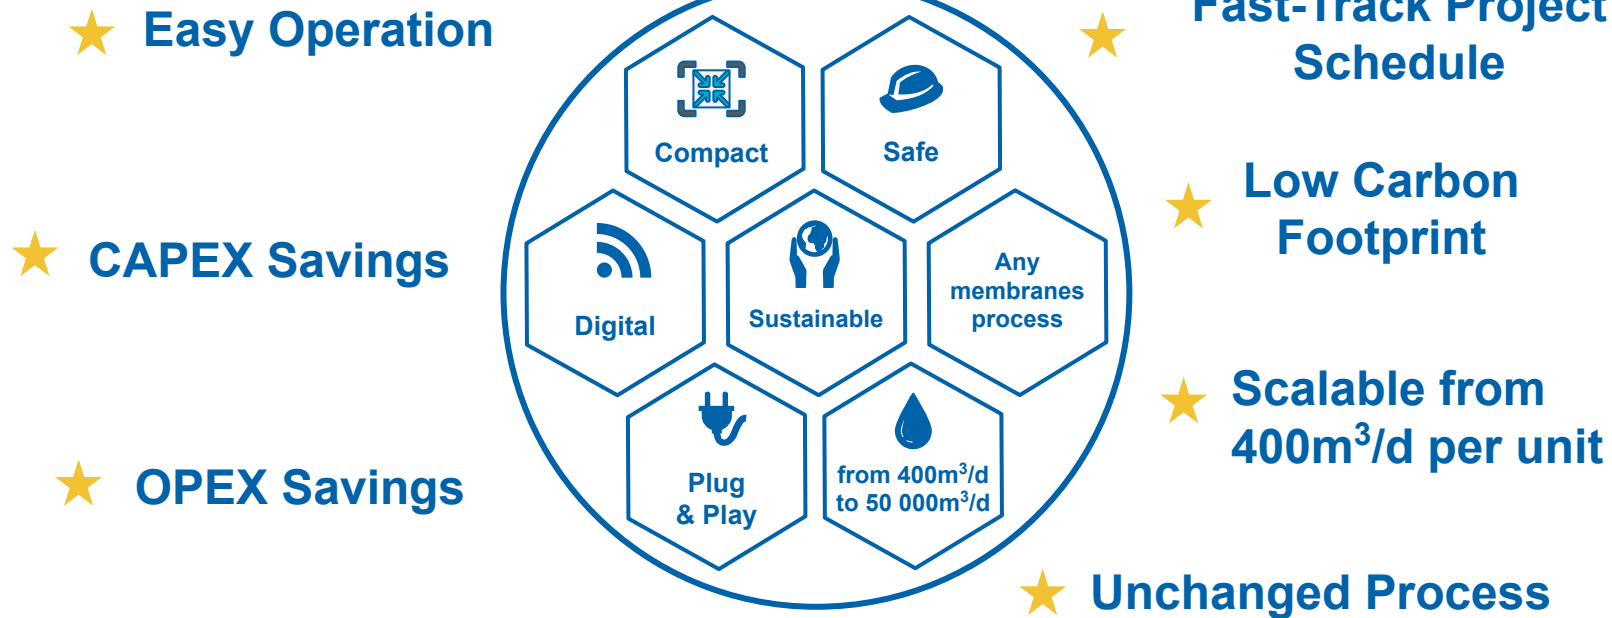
Easy Operation

Fast-Track Project Schedule

Compact

Safe

Low Carbon Footprint

CAPEX Savings

Digital

Sustainable

Any membranes process

Scalable from $400m^3/d$ per unit

OPEX Savings

Plug & Play

from $400m^3/d$ to 50 $000m^3/d$

Unchanged Process